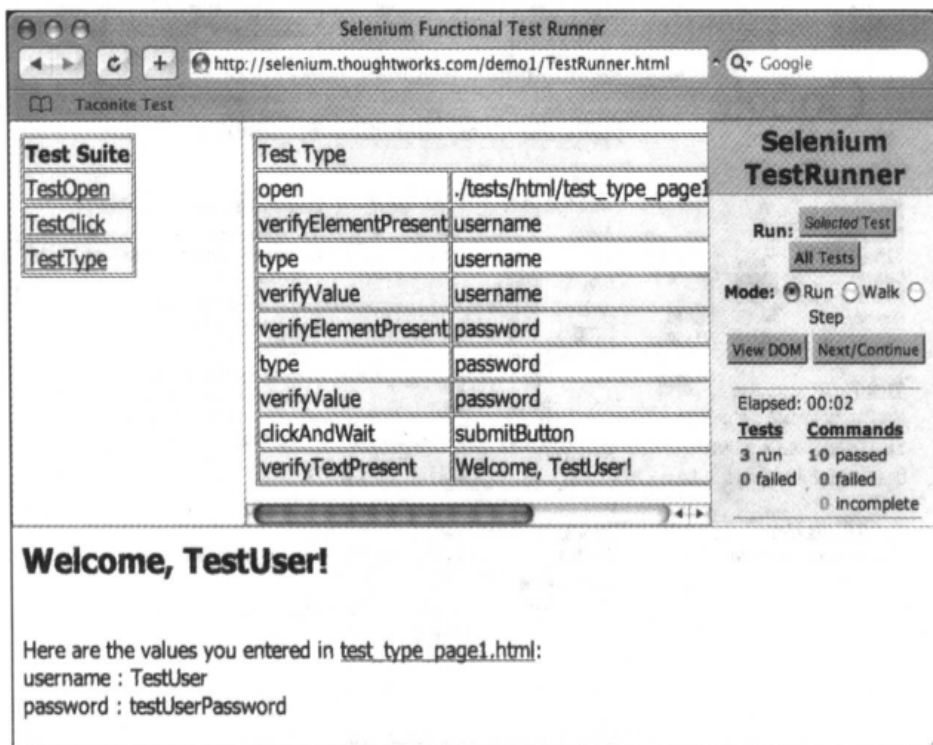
Selenium Functional Test Runner

http://selenium.thoughtworks.com/demo1/TestRunner.html

Google

Taconite Test

| Test Suite |
|---|
| TestOpen |
| TestClick |
| TestType |

| Test Type | |
|---|---|
| open | ./tests/html/test_type_page1 |
| verifyElementPresent | username |
| type | username |
| verifyValue | username |
| verifyElementPresent | password |
| type | password |
| verifyValue | password |
| clickAndWait | submitButton |
| verifyTextPresent | Welcome, TestUser! |

Selenium TestRunner

Run: Selected Test

All Tests

Mode: Run Walk Step

View DOM Next/Continue

Elapsed: 00:02

Tests
3 run
0 failed

Commands
10 passed
0 failed
0 incomplete

Welcome, TestUser!

Here are the values you entered in test_type_page1.html:
username : TestUser
password : testUserPassword